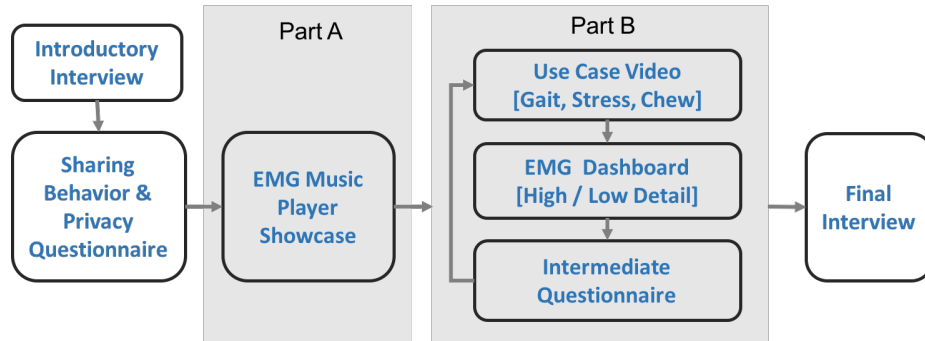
Introductory Interview

Sharing Behavior & Privacy Questionnaire

Part A

EMG Music Player Showcase

Part B

Use Case Video [Gait, Stress, Chew]

EMG Dashboard [High / Low Detail]

Intermediate Questionnaire

Final Interview